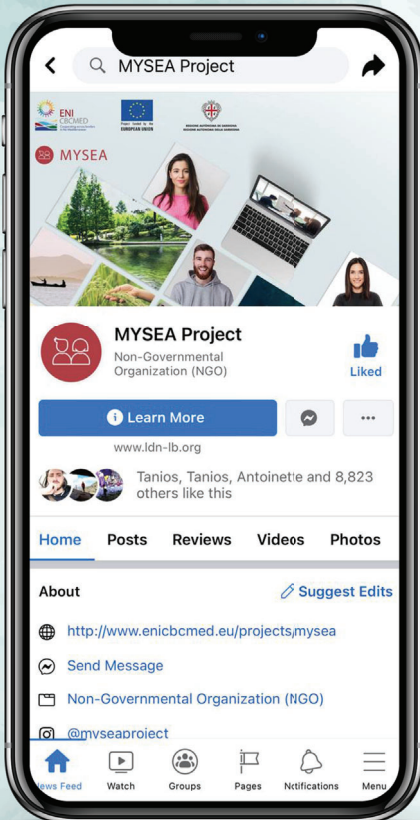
MYSEA Project

ENI CBCMED

EUROPEAN UNION

MYSEA

MYSEA Project
Non-Governmental Organization (NGO)

Liked

Learn More

www.ldn-lb.org

Tanios, Tanios, Antoinette and 8,823 others like this

Home Posts Reviews Videos Photos

About

Suggest Edits

http://www.enicbcmed.eu/projects/mysea

Send Message

Non-Governmental Organization (NGO)

@myseaproject

News Feed Watch Groups Pages Notifications Menu